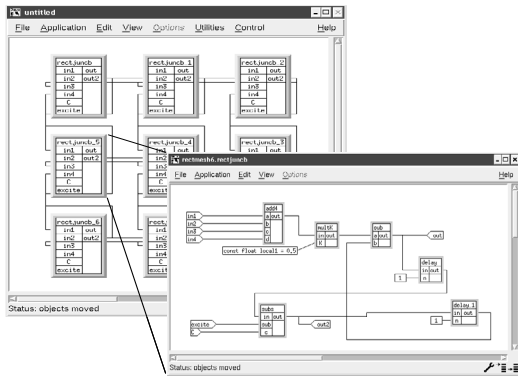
untitled

File Application Edit View Options Utilities Control Help

rectjuncb
in1 out
in2 out2
in3
in4
C
excite

rectjuncb_1
in1 out
in2 out2
in3
in4
C
excite

rectjuncb_2
in1 out
in2 out2
in3
in4
C
excite

rectjuncb_5
in1 out
in2 out2
in3
in4
C
excite

rectjuncb_4
in1 out
in2
in3
in4
C
excite

rectjuncb_3
in1 out

rectjuncb_6
in1 out
in2 out2
in3
in4
C
excite

Status: objects moved

rectmesh6.rectjunch

File Application Edit View Options Help

in1
in2
in3
in4

add4
a out
b
c
d

const float local1 = 0.5

mult
in out
k

sub
a out
b

out

delay
in out
n

1

excite
C

subc
in out
sub
c

out2

delay 1
in out
n

1

Status: objects moved